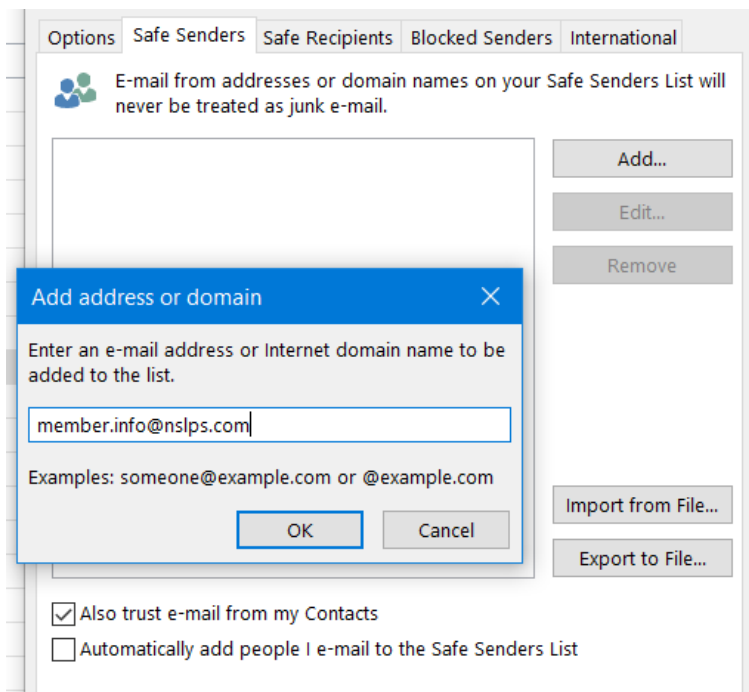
Options | Safe Senders | Safe Recipients | Blocked Senders | International

E-mail from addresses or domain names on your Safe Senders List will never be treated as junk e-mail.

Add...
Edit...
Remove

Add address or domain
×

Enter an e-mail address or Internet domain name to be added to the list.

member.info@nslps.com

Examples: someone@example.com or @example.com

OK
Cancel

Import from File...
Export to File...

Also trust e-mail from my Contacts
Automatically add people I e-mail to the Safe Senders List